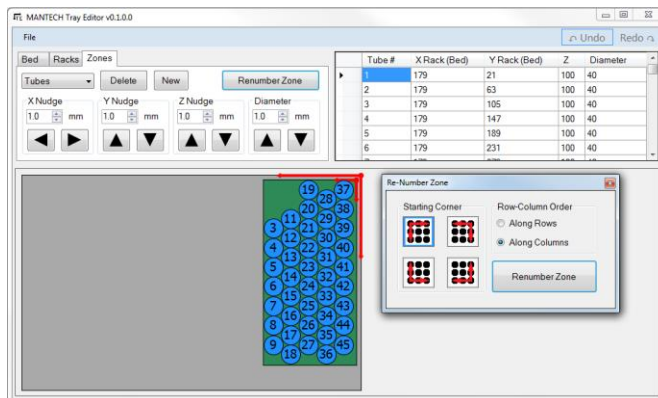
MANTECH Tray Editor v0.1.0.0

File

Undo Redo

Bed Racks Zones

Tubes Delete New Renumber Zone

X Nudge 1.0 mm
Y Nudge 1.0 mm
Z Nudge 1.0 mm
Diameter 1.0 mm

| Tube # | X Rack (Bed) | Y Rack (Bed) | Z | Diameter |
|---|---|---|---|---|
| 1 | 179 | 21 | 100 | 40 |
| 2 | 179 | 63 | 100 | 40 |
| 3 | 179 | 105 | 100 | 40 |
| 4 | 179 | 147 | 100 | 40 |
| 5 | 179 | 189 | 100 | 40 |
| 6 | 179 | 231 | 100 | 40 |

19 37 28 20 38 11 29 3 21 39 12 30 4 22 40 13 31 5 23 41 14 32 6 24 42 15 33 7 25 43 16 34 8 26 44 17 35 9 27 45 18 36

Re-Number Zone

Starting Corner

Row-Column Order
Along Rows
Along Columns

Renumber Zone